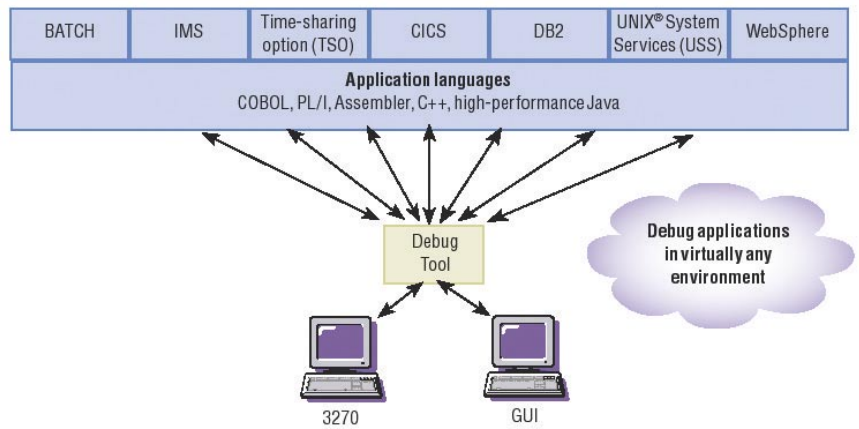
| BATCH | IMS | Time-sharing option (TSO) | CICS | DB2 | UNIX® System Services (USS) | WebSphere |
|---|---|---|---|---|---|---|

Application languages
COBOL, PL/I, Assembler, C++, high-performance Java

Debug Tool

Debug applications in virtually any environment

3270

GUI